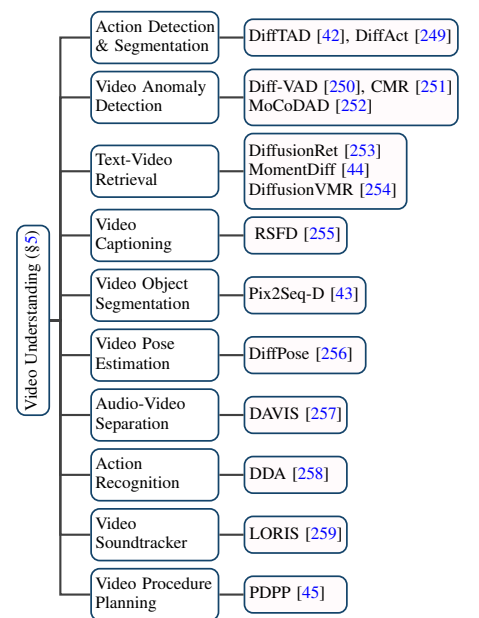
Video Understanding (§5)

Action Detection & Segmentation
DiffTAD [42], DiffAct [249]

Video Anomaly Detection
Diff-VAD [250], CMR [251] MoCoDAD [252]

Text-Video Retrieval
DiffusionRet [253] MomentDiff [44] DiffusionVMR [254]

Video Captioning
RSFD [255]

Video Object Segmentation
Pix2Seq-D [43]

Video Pose Estimation
DiffPose [256]

Audio-Video Separation
DAVIS [257]

Action Recognition
DDA [258]

Video Soundtracker
LORIS [259]

Video Procedure Planning
PDPP [45]